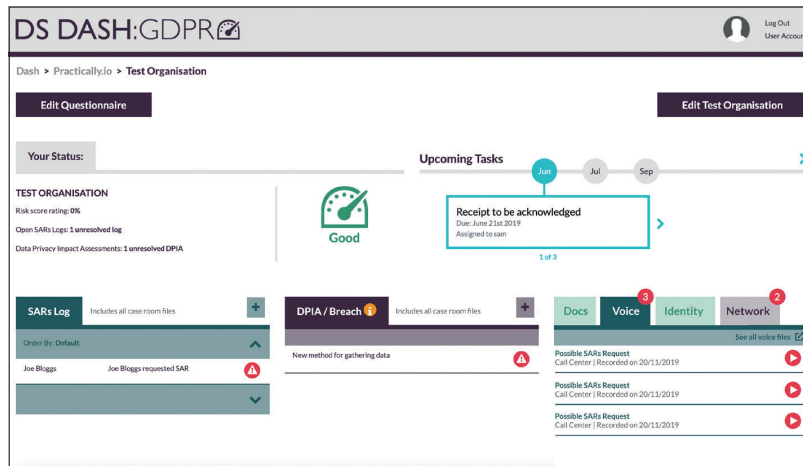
DS DASH:GDPR

Log Out
User Accoun

Dash > Practically.io > Test Organisation

Edit Questionnaire

Edit Test Organisation

Your Status:

TEST ORGANISATION
Risk score rating: 0%
Open SARs Logs: 1 unresolved log
Data Privacy Impact Assessments: 1 unresolved DPIA

Good

Upcoming Tasks

Jun
Jul
Sep

Receipt to be acknowledged
Due: June 21st 2019
Assigned to sam

1 of 3

SARs Log
Includes all case room files
+
Order By: Default
Joe Bloggs
Joe Bloggs requested SAR

DPIA / Breach
Includes all case room files
+
New method for gathering data

Docs
Voice 3
Identity
Network 2

See all voice files

Possible SARs Request
Call Center | Recorded on 20/11/2019

Possible SARs Request
Call Center | Recorded on 20/11/2019

Possible SARs Request
Call Center | Recorded on 20/11/2019